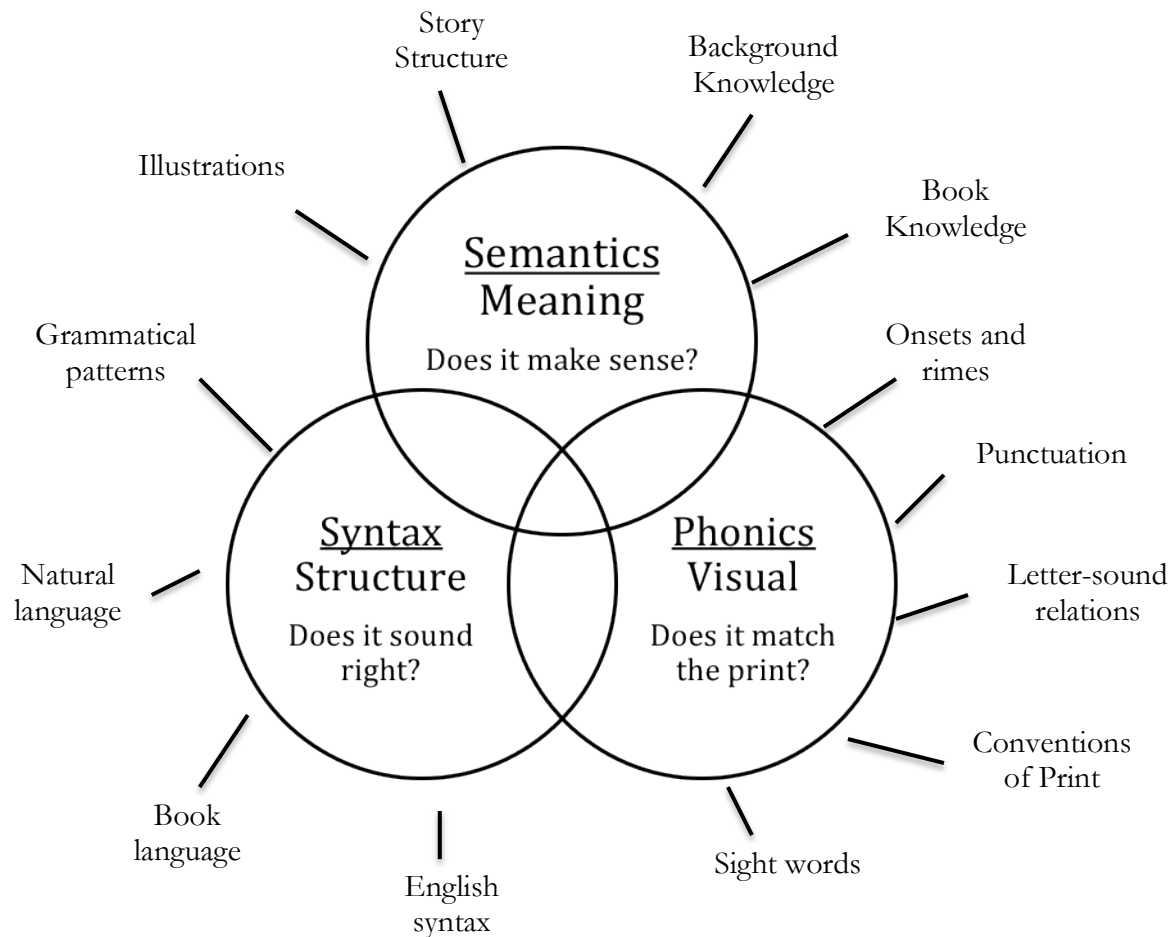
Story Structure

Background Knowledge

Illustrations

Book Knowledge

Semantics
Meaning

Does it make sense?

Grammatical patterns

Onsets and rimes

Punctuation

Syntax
Structure

Does it sound right?

Phonics
Visual

Does it match the print?

Natural language

Letter-sound relations

Conventions of Print

Book language

English syntax

Sight words